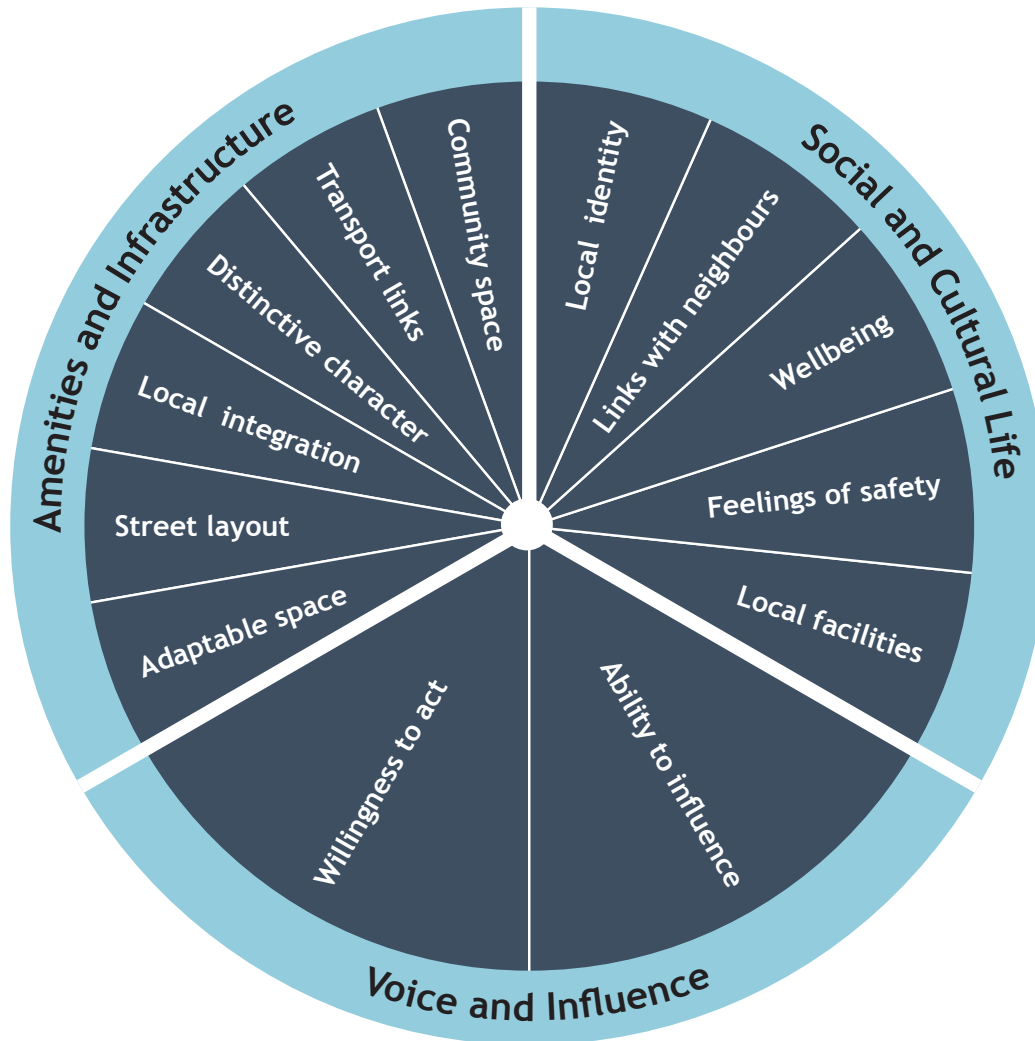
Amenities and Infrastructure

Community space

Transport links

Distinctive character

Local integration

Street layout

Adaptable space

Social and Cultural Life

Local identity

Links with neighbours

Wellbeing

Feelings of safety

Local facilities

Voice and Influence

Willingness to act

Ability to influence